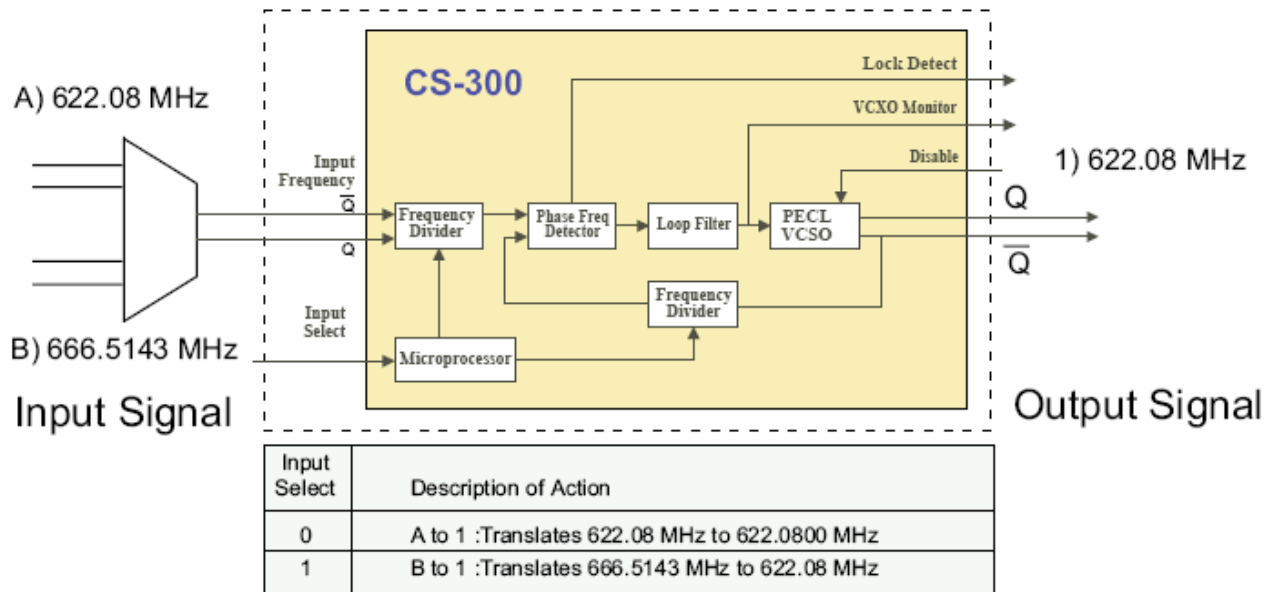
A) 622.08 MHz

CS-300

Lock Detect

VCXO Monitor

Disable

1) 622.08 MHz

Input Frequency

$\overline{Q}$

Q

Frequency Divider

Phase Freq Detector

Loop Filter

PECL VCSO

Q

$\overline{Q}$

Frequency Divider

Input Select

B) 666.5143 MHz

Microprocessor

Input Signal

Output Signal

| Input Select | Description of Action |
|---|---|
| 0 | A to 1 :Translates 622.08 MHz to 622.0800 MHz |
| 1 | B to 1 :Translates 666.5143 MHz to 622.08 MHz |